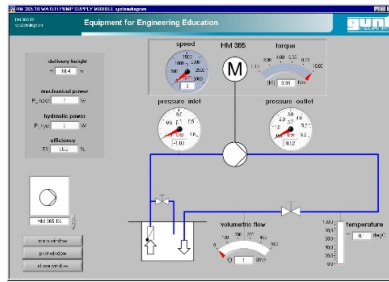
HM 365.10 WATER PUMP SUPPLY MODULE

HM 365.10

Equipment for Engineering Education

gunt

speed

HM 365

torque

delivery height

H 18.4 m

mechanical power

P 1 W

hydraulic power

P 1 W

efficiency

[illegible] %

pressure inlet

pressure outlet

-1.00

0.12

volumetric flow

0 l/min

temperature

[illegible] deg C

HM 365.10

main window

print window

close window